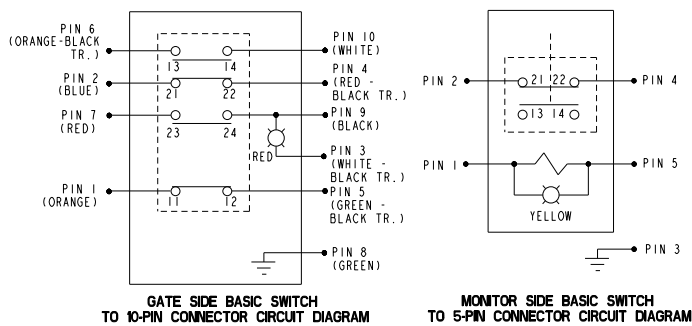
PIN 6
(ORANGE-BLACK TR.)

PIN 2
(BLUE)

PIN 7
(RED)

PIN 1
(ORANGE)

13 14
21 22
23 24
11 12

RED

PIN 10
(WHITE)

PIN 4
(RED - BLACK TR.)

PIN 9
(BLACK)

PIN 3
(WHITE - BLACK TR.)

PIN 5
(GREEN - BLACK TR.)

PIN 8
(GREEN)

GATE SIDE BASIC SWITCH
TO 10-PIN CONNECTOR CIRCUIT DIAGRAM

PIN 2

21 22
13 14

PIN 4

PIN 1

PIN 5

YELLOW

PIN 3

MONITOR SIDE BASIC SWITCH
TO 5-PIN CONNECTOR CIRCUIT DIAGRAM